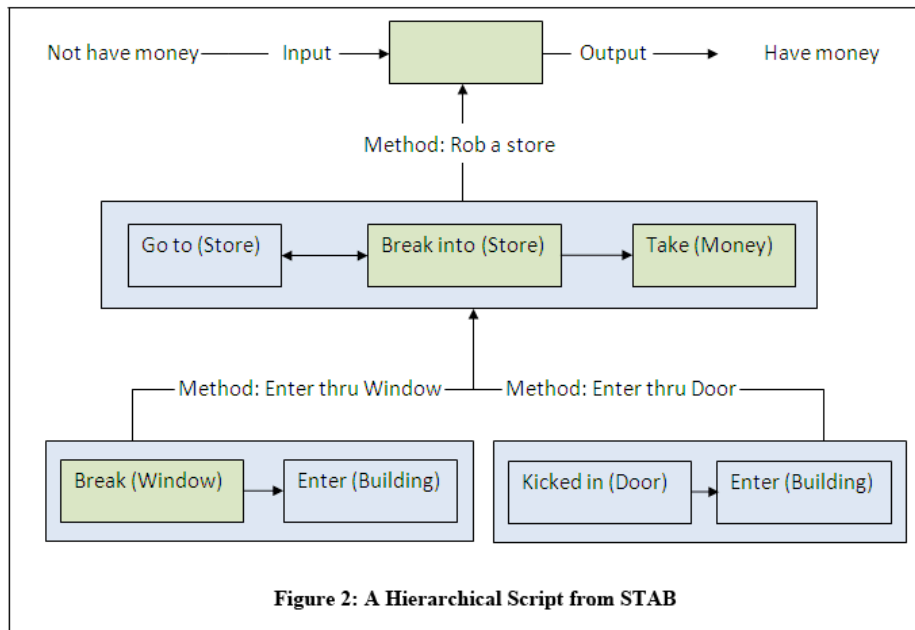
Not have money Input Output Have money

Method: Rob a store

Go to (Store) Break into (Store) Take (Money)

Method: Enter thru Window Method: Enter thru Door

Break (Window) Enter (Building)

Kicked in (Door) Enter (Building)

Figure 2: A Hierarchical Script from STAB